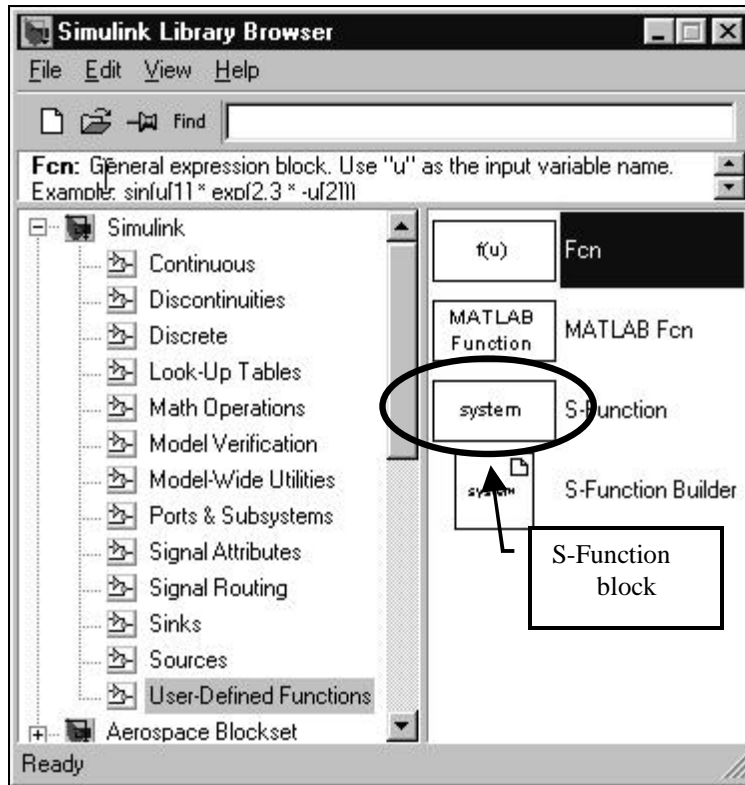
Simulink Library Browser

File Edit View Help

Find

Fcn: General expression block. Use "u" as the input variable name. Example: sin(u[1] * exp(2.3 * -u[2]))

Simulink
Continuous
Discontinuities
Discrete
Look-Up Tables
Math Operations
Model Verification
Model-Wide Utilities
Ports & Subsystems
Signal Attributes
Signal Routing
Sinks
Sources
User-Defined Functions
Aerospace Blockset

f(u) Fcn

MATLAB Function MATLAB Fcn

system S-Function

system S-Function Builder

S-Function block

Ready